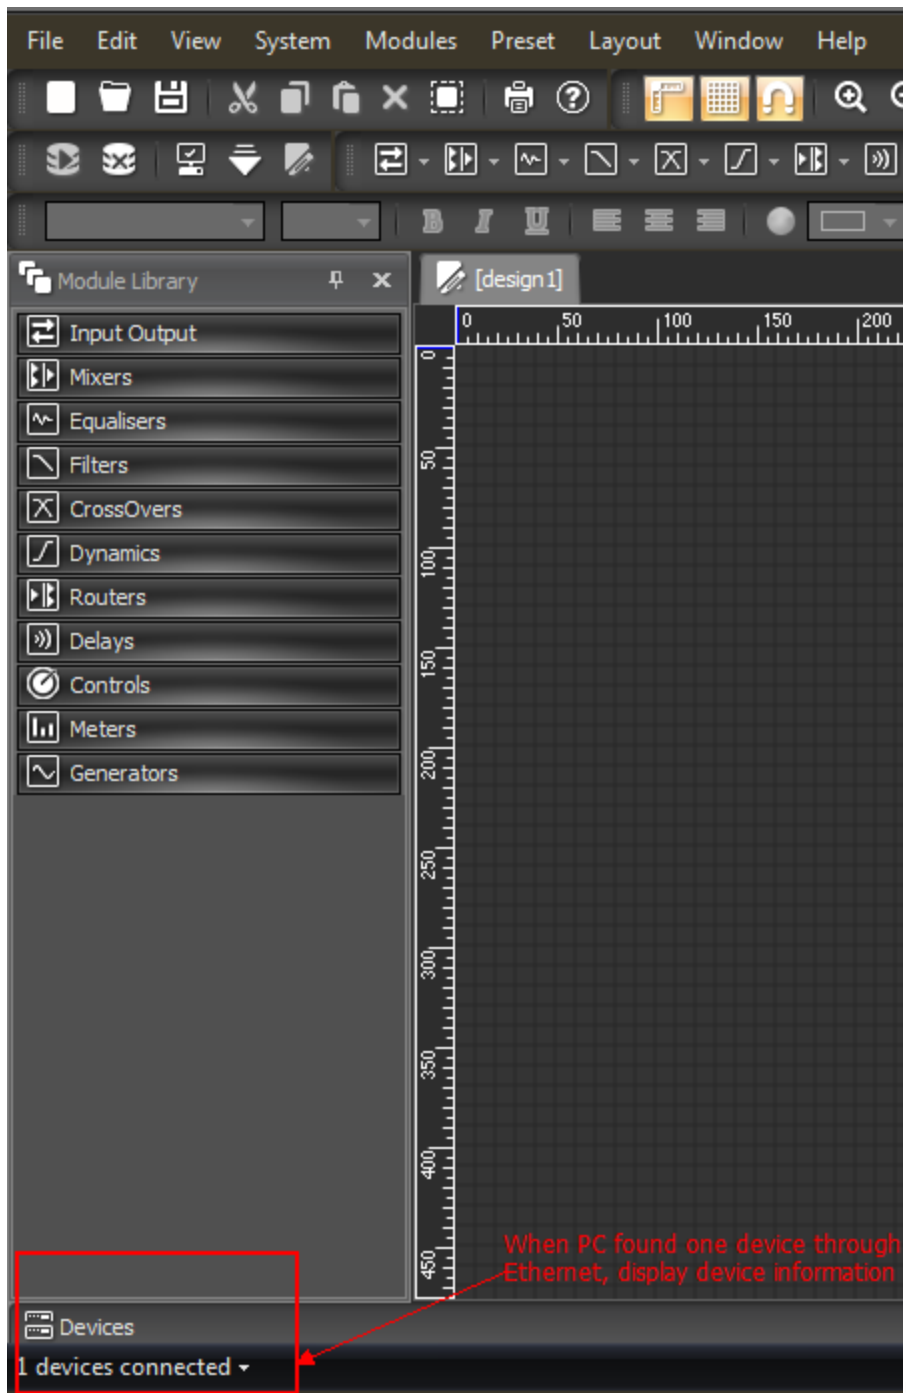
File Edit View System Modules Preset Layout Window Help

Module Library

[design1]

Input Output
Mixers
Equalisers
Filters
CrossOvers
Dynamics
Routers
Delays
Controls
Meters
Generators

0 50 100 150 200

0 50 100 150 200 250 300 350 400 450

When PC found one device through Ethernet, display device information

Devices
1 devices connected